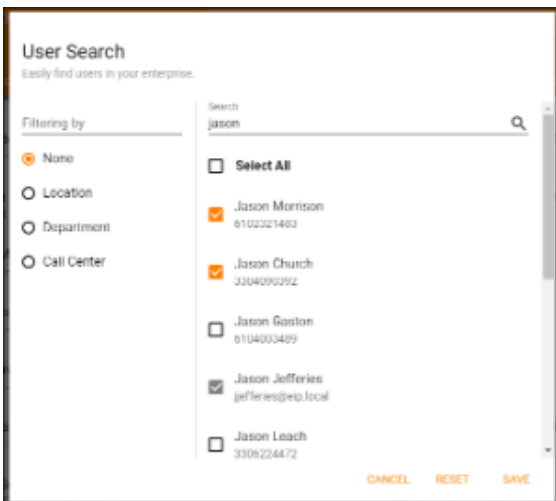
User Search
Easily find users in your enterprise.

Filtering by

None

Location

Department

Call Center

Search
jason

Select All

Jason Morrison
6102321483

Jason Church
3304090392

Jason Gaston
6104003489

Jason Jefferies
jefferies@eip.local

Jason Leach
3306224472

CANCEL RESET SAVE